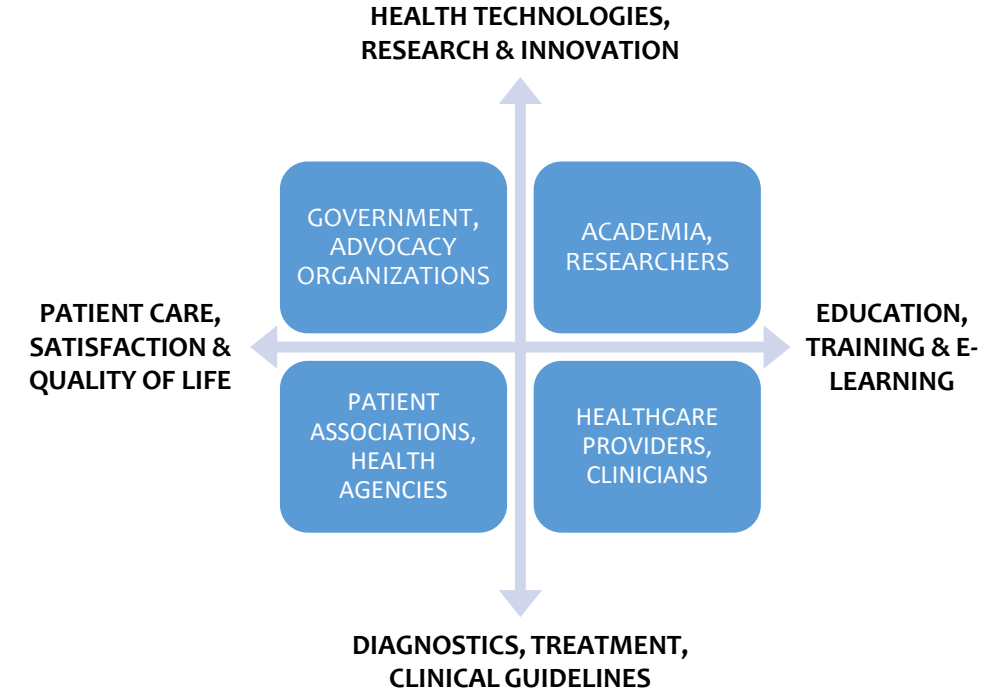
HEALTH TECHNOLOGIES, RESEARCH & INNOVATION

GOVERNMENT, ADVOCACY ORGANIZATIONS

ACADEMIA, RESEARCHERS

PATIENT CARE, SATISFACTION & QUALITY OF LIFE

EDUCATION, TRAINING & E-LEARNING

PATIENT ASSOCIATIONS, HEALTH AGENCIES

HEALTHCARE PROVIDERS, CLINICIANS

DIAGNOSTICS, TREATMENT, CLINICAL GUIDELINES